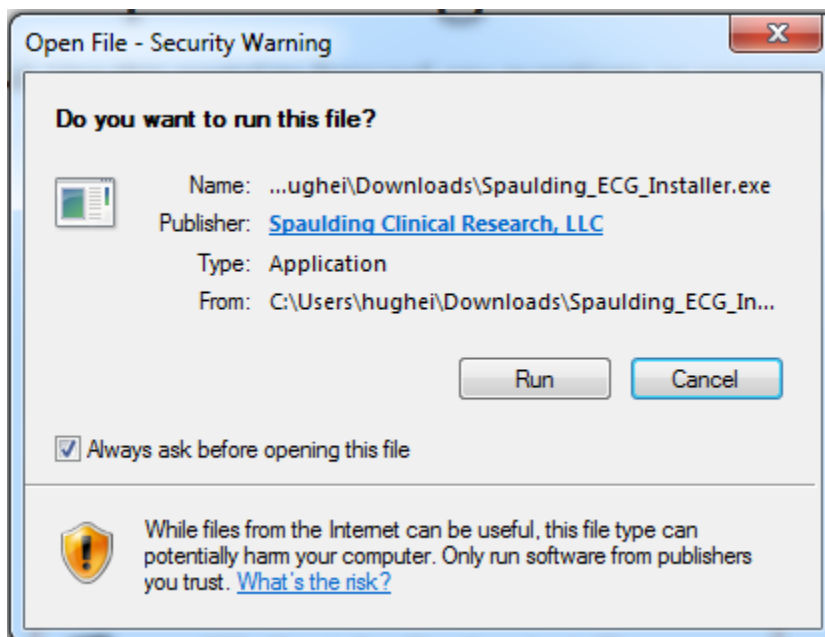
Open File - Security Warning

X

Do you want to run this file?

Name: ...ughei\Downloads\Spaulding_ECG_Installer.exe
Publisher: Spaulding Clinical Research, LLC
Type: Application
From: C:\Users\hughei\Downloads\Spaulding_ECG_In...

Run Cancel

Always ask before opening this file

While files from the Internet can be useful, this file type can potentially harm your computer. Only run software from publishers you trust. What's the risk?